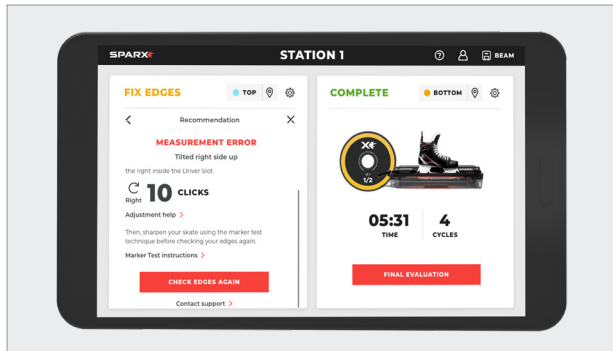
SPARX STATION 1 BEAM

FIX EDGES TOP

Recommendation

MEASUREMENT ERROR

Tilted right side up

the right inside the Driver Slot.

Right 10 CLICKS

Adjustment help >

Then, sharpen your skate using the marker test technique before checking your edges again.

Marker Test instructions >

CHECK EDGES AGAIN

Contact support >

COMPLETE BOTTOM

1/2

05:31 TIME

4 CYCLES

FINAL EVALUATION